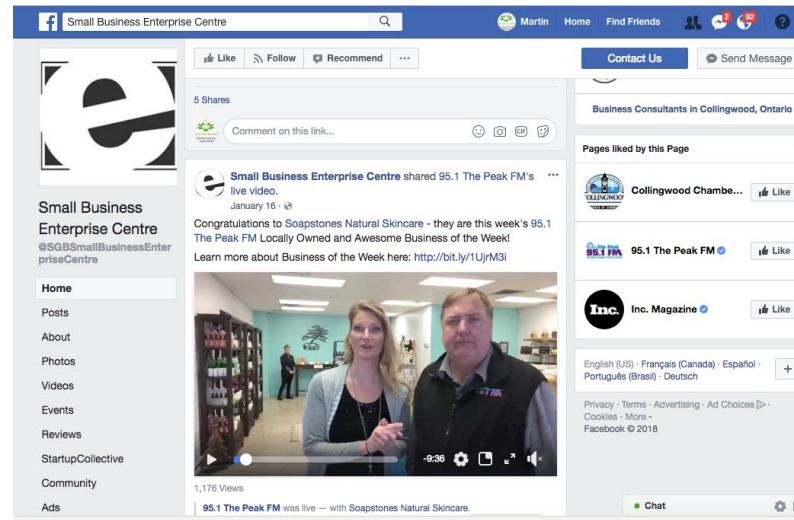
Small Business Enterprise Centre

Martin Home Find Friends 2 92

Like Follow Recommend ···

Contact Us Send Message

5 Shares

Comment on this link...

Business Consultants in Collingwood, Ontario

Pages liked by this Page

Collingwood Chambe... Like

95.1 The Peak FM Like

Inc. Magazine Like

Small Business Enterprise Centre

@SGBSmallBusinessEnterpriseCentre

Home
Posts
About
Photos
Videos
Events
Reviews
StartupCollective
Community
Ads

Small Business Enterprise Centre shared 95.1 The Peak FM's live video.
January 16 ·

Congratulations to Soapstones Natural Skincare - they are this week's 95.1 The Peak FM Locally Owned and Awesome Business of the Week!

Learn more about Business of the Week here: http://bit.ly/1UjrM3i

-9:36

1,176 Views

95.1 The Peak FM was live — with Soapstones Natural Skincare.

English (US) · Français (Canada) · Español · Português (Brasil) · Deutsch

Privacy · Terms · Advertising · Ad Choices · Cookies · More ·
Facebook © 2018

Chat